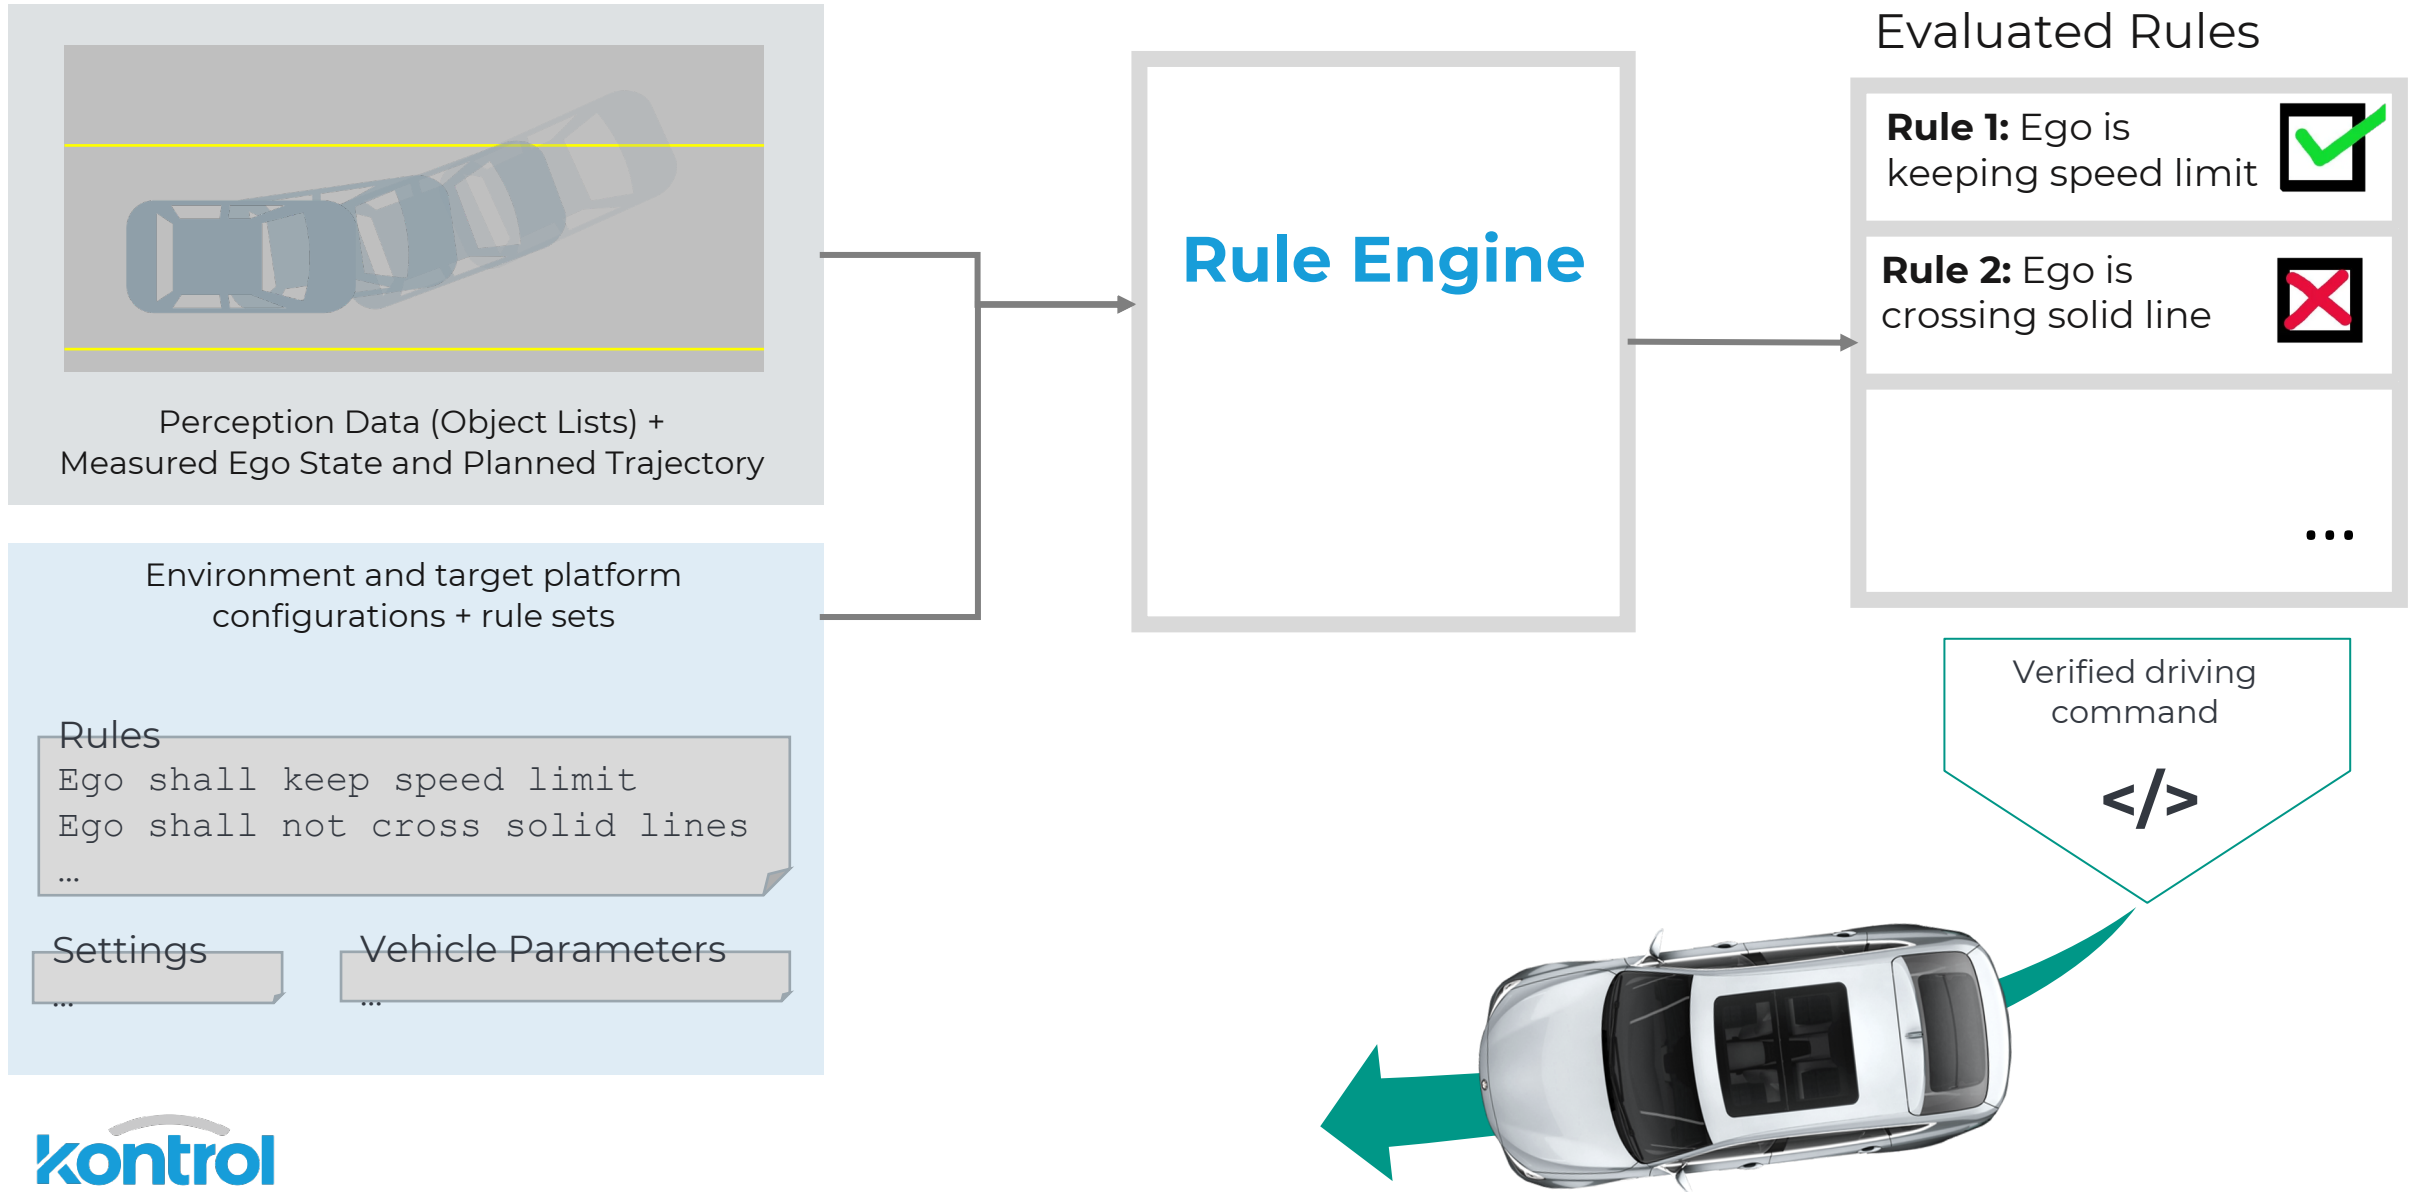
Perception Data (Object Lists) +
Measured Ego State and Planned Trajectory

Environment and target platform configurations + rule sets

Rules
Ego shall keep speed limit
Ego shall not cross solid lines
...

Settings
...

Vehicle Parameters
...

kontrol

Rule Engine

Evaluated Rules

**Rule 1:** Ego is keeping speed limit

**Rule 2:** Ego is crossing solid line

...

Verified driving command

</>